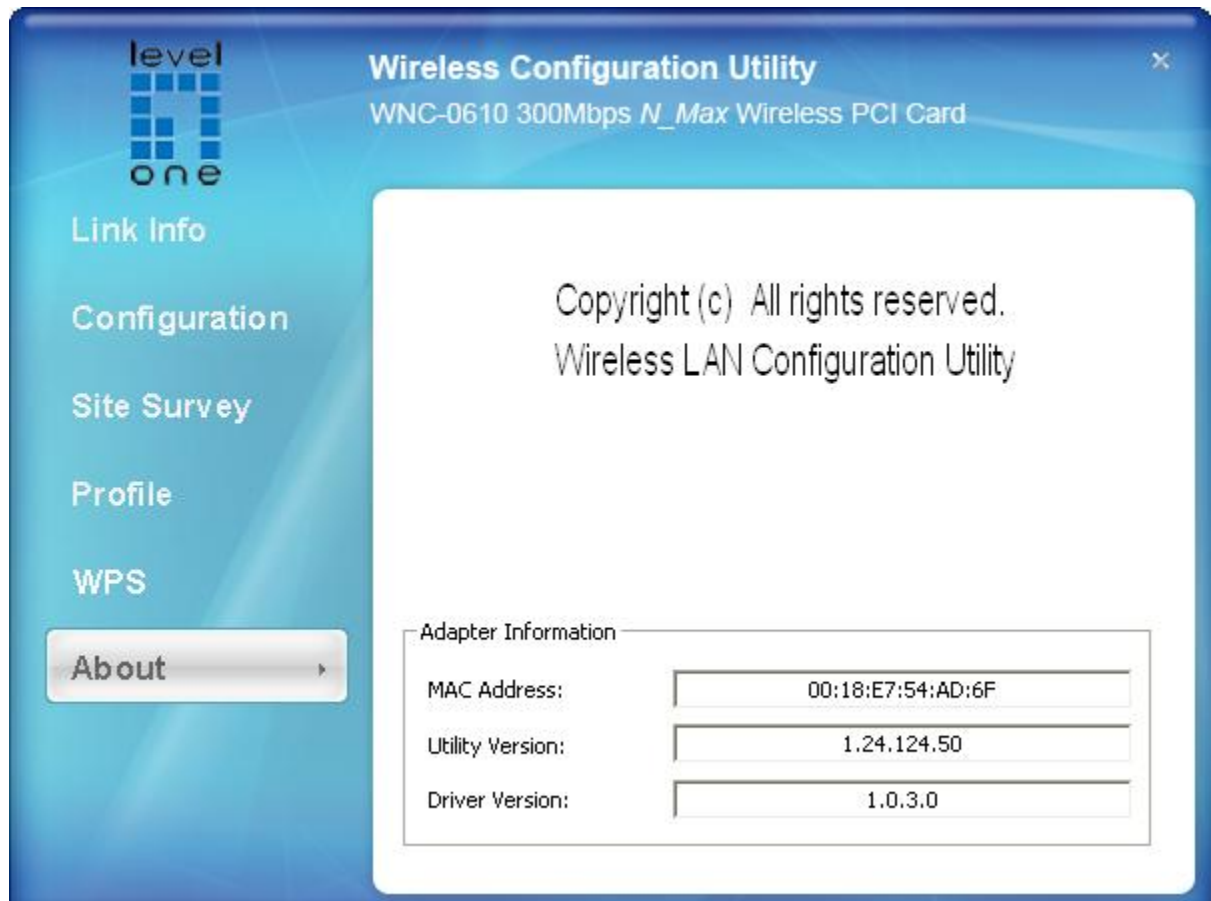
level one

Wireless Configuration Utility
WNC-0610 300Mbps N_Max Wireless PCI Card

×

Link Info

Configuration

Site Survey

Profile

WPS

About

Copyright (c) All rights reserved.
Wireless LAN Configuration Utility

Adapter Information

| MAC Address: | 00:18:E7:54:AD:6F |
|---|---|
| Utility Version: | 1.24.124.50 |
| Driver Version: | 1.0.3.0 |